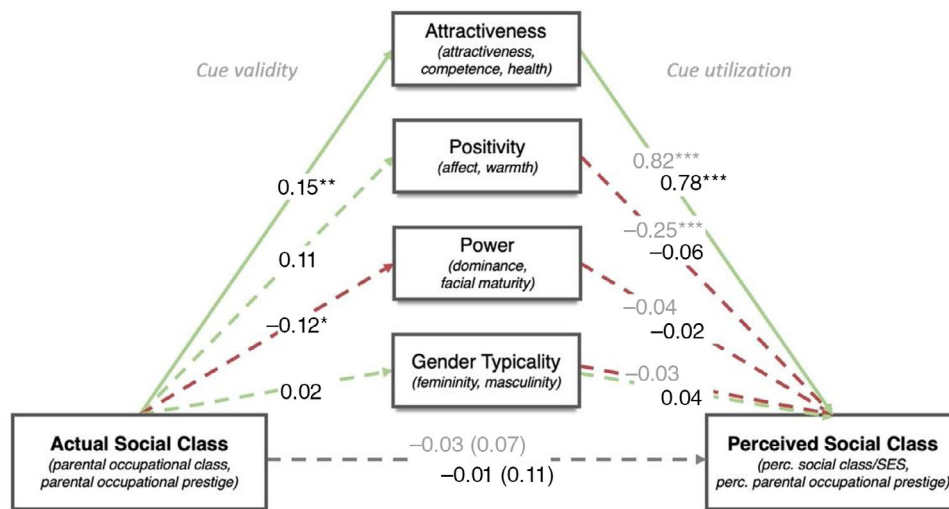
Cue validity

Attractiveness
(attractiveness, competence, health)

Cue utilization

Positivity
(affect, warmth)

0.82***
0.78***

0.15**

–0.25***
–0.06

0.11

Power
(dominance, facial maturity)

–0.04
–0.02

–0.12*

Gender Typicality
(femininity, masculinity)

–0.03
0.04

0.02

Actual Social Class
(parental occupational class, parental occupational prestige)

–0.03 (0.07)
–0.01 (0.11)

Perceived Social Class
(perc. social class/SES, perc. parental occupational prestige)